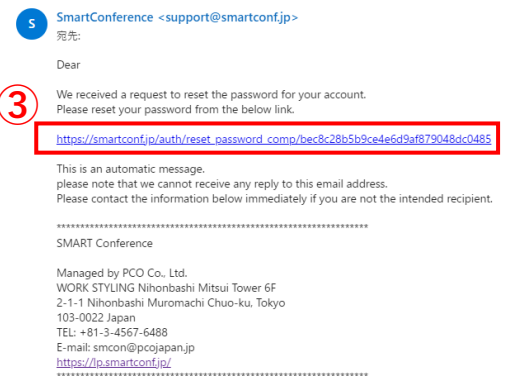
S

SmartConference <support@smartconf.jp>
宛先:

Dear

We received a request to reset the password for your account.
Please reset your password from the below link.

③

https://smartconf.jp/auth/reset_password_comp/bec8c28b5b9ce4e6d9af879048dc0485

This is an automatic message.
please note that we cannot receive any reply to this email address.
Please contact the information below immediately if you are not the intended recipient.

**********************************************************************
SMART Conference

Managed by PCO Co., Ltd.
WORK STYLING Nihonbashi Mitsui Tower 6F
2-1-1 Nihonbashi Muromachi Chuo-ku, Tokyo
103-0022 Japan
TEL: +81-3-4567-6488
E-mail: smcon@pcojapan.jp
https://lp.smartconf.jp/
**********************************************************************